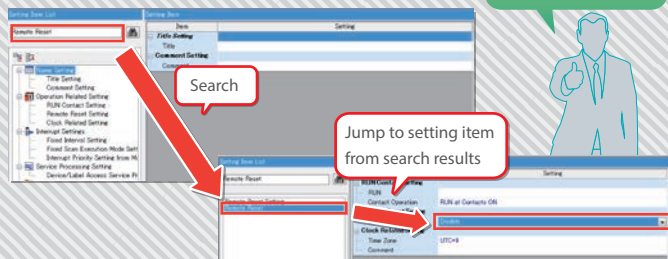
Setting Item List

Remote Reset

Name Setting
Title Setting
Comment Setting
Operation Related Setting
RUN Contact Setting
Remote Reset Setting
Clock Related Setting
Interrupt Settings
Fixed Interval Setting
Fixed Scan Execution Mode Sett
Interrupt Priority Setting from Mo
Service Processing Setting
Device/Label Access Service Pr

Setting Item

| Item | Setting |
|---|---|
| Title Setting | |
| Title | |
| Comment Setting | |
| Comment | |

Search

Jump to setting item from search results

Setting Item List

Remote Reset

Remote Reset Setting
Remote Reset

| Item | Setting |
|---|---|
| RUN Contact Setting | |
| RUN | |
| Contact Operation | RUN at Contacts ON |
| | Enable |
| Clock Related | |
| Time Zone | UTC+9 |
| Comment | |